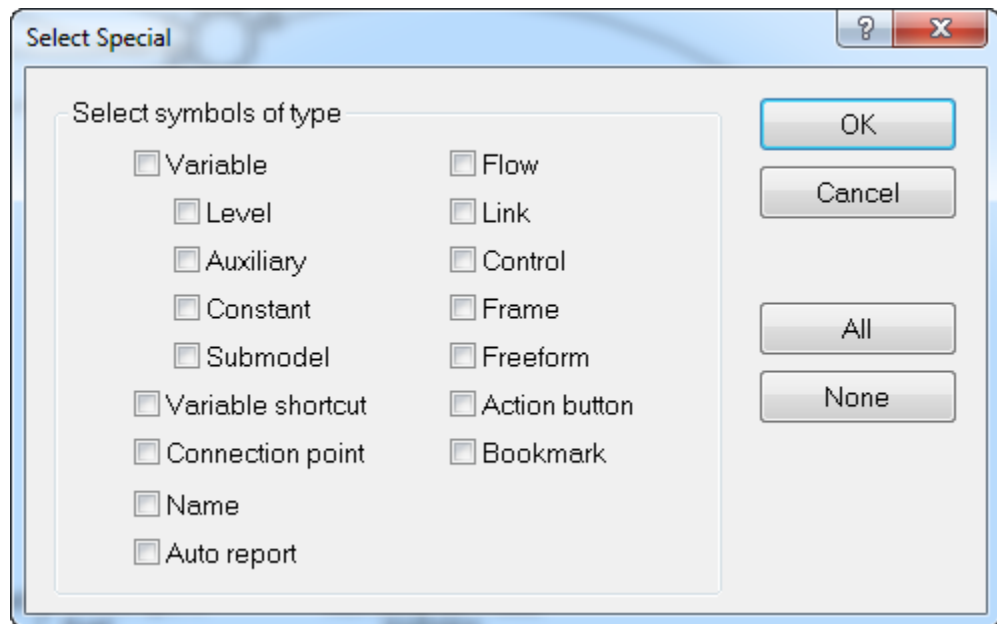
Select Special

?

x

Select symbols of type

Variable

Level

Auxiliary

Constant

Submodel

Variable shortcut

Connection point

Name

Auto report

Flow

Link

Control

Frame

Freeform

Action button

Bookmark

OK

Cancel

All

None